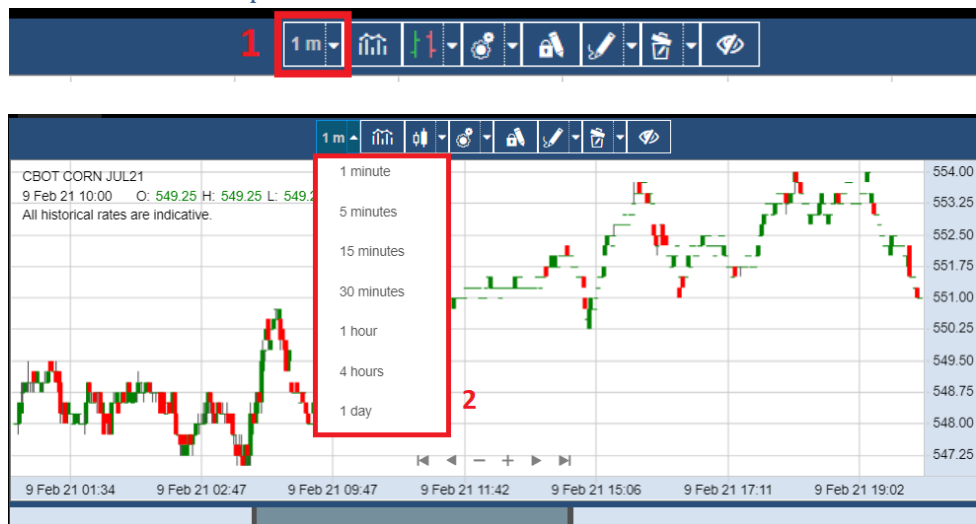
1 m
1

1 m
1 minute
5 minutes
15 minutes
30 minutes
1 hour
4 hours
1 day
2

CBOT CORN JUL21
9 Feb 21 10:00 O: 549.25 H: 549.25 L: 549.2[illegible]
All historical rates are indicative.

554.00
553.25
552.50
551.75
551.00
550.25
549.50
548.75
548.00
547.25

9 Feb 21 01:34
9 Feb 21 02:47
9 Feb 21 09:47
9 Feb 21 11:42
9 Feb 21 15:06
9 Feb 21 17:11
9 Feb 21 19:02